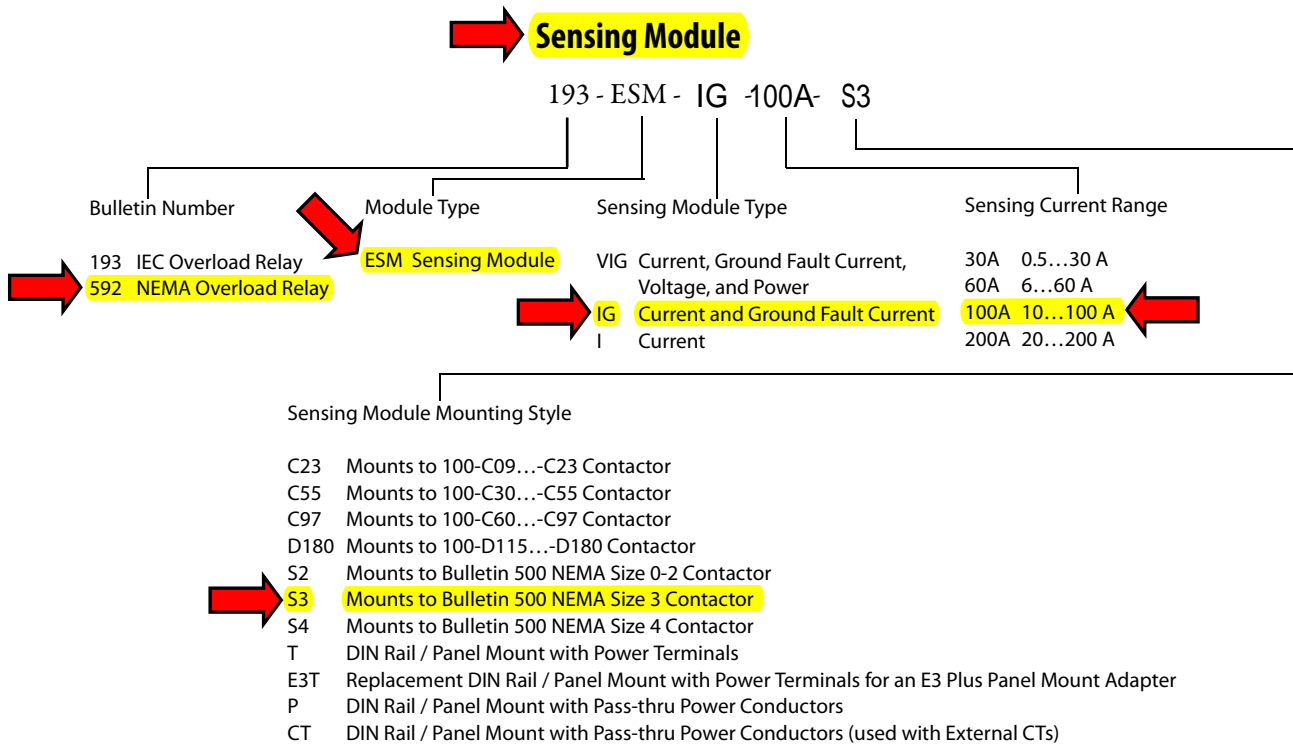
Sensing Module

193 - ESM - IG -100A- S3

Bulletin Number

193 IEC Overload Relay
592 NEMA Overload Relay

Module Type

ESM Sensing Module

Sensing Module Type

VIG Current, Ground Fault Current, Voltage, and Power
IG Current and Ground Fault Current
I Current

Sensing Current Range

30A 0.5…30 A
60A 6…60 A
100A 10…100 A
200A 20…200 A

Sensing Module Mounting Style

C23 Mounts to 100-C09…-C23 Contactor
C55 Mounts to 100-C30…-C55 Contactor
C97 Mounts to 100-C60…-C97 Contactor
D180 Mounts to 100-D115…-D180 Contactor
S2 Mounts to Bulletin 500 NEMA Size 0-2 Contactor
S3 Mounts to Bulletin 500 NEMA Size 3 Contactor
S4 Mounts to Bulletin 500 NEMA Size 4 Contactor
T DIN Rail / Panel Mount with Power Terminals
E3T Replacement DIN Rail / Panel Mount with Power Terminals for an E3 Plus Panel Mount Adapter
P DIN Rail / Panel Mount with Pass-thru Power Conductors
CT DIN Rail / Panel Mount with Pass-thru Power Conductors (used with External CTs)